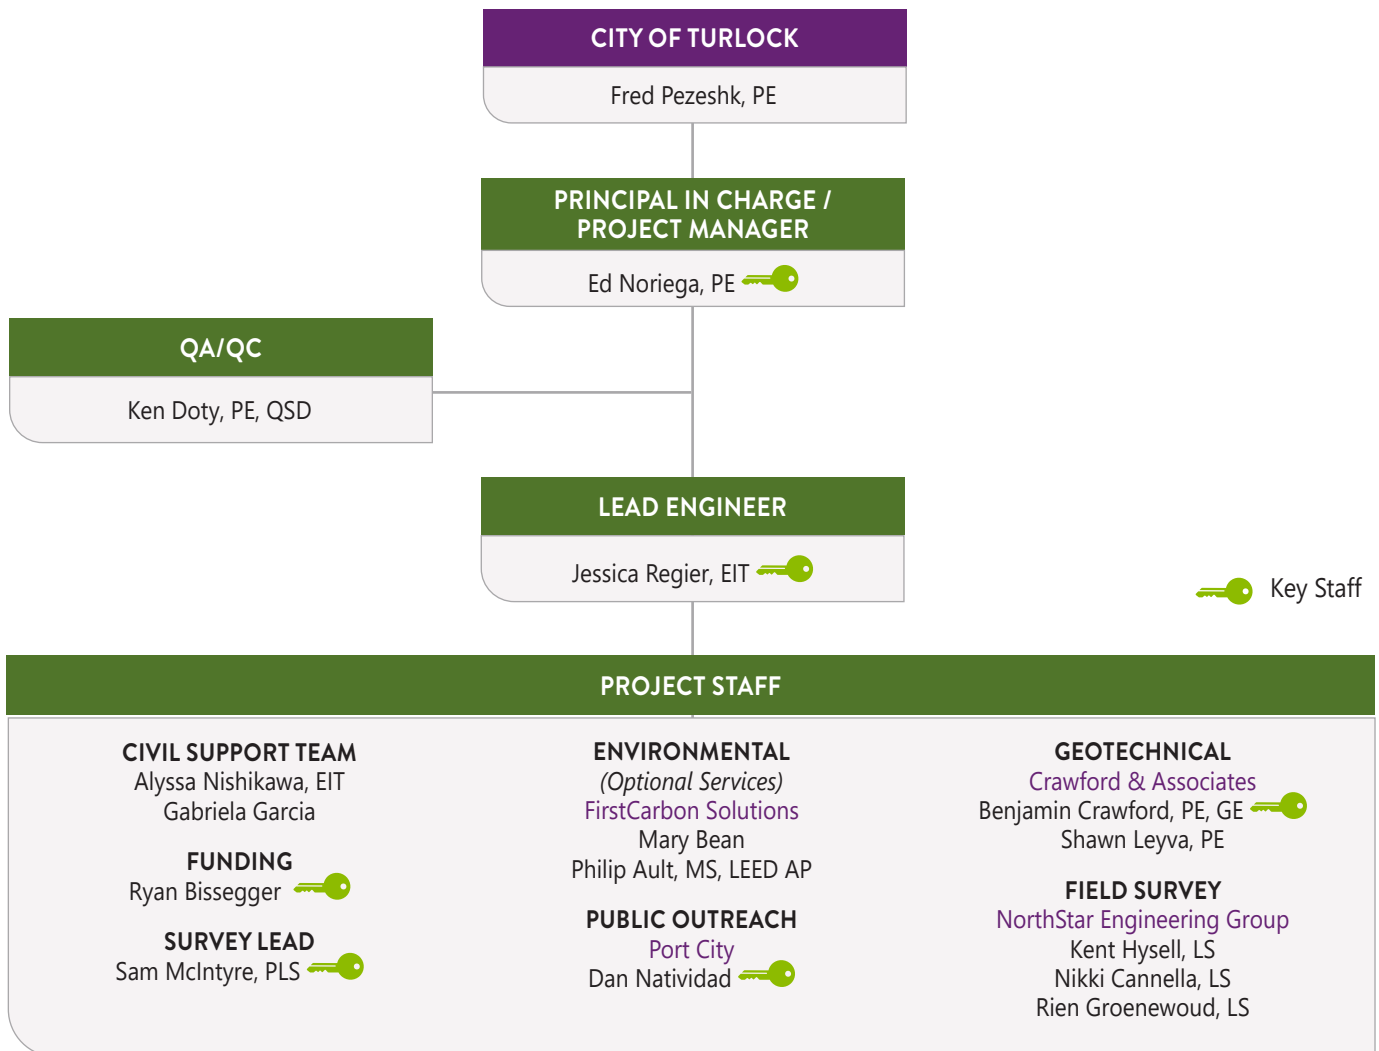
CITY OF TURLOCK
Fred Pezeshk, PE

PRINCIPAL IN CHARGE / PROJECT MANAGER
Ed Noriega, PE

QA/QC
Ken Doty, PE, QSD

LEAD ENGINEER
Jessica Regier, EIT

Key Staff

PROJECT STAFF

CIVIL SUPPORT TEAM
Alyssa Nishikawa, EIT
Gabriela Garcia

FUNDING
Ryan Bissegger

SURVEY LEAD
Sam McIntyre, PLS

ENVIRONMENTAL
(Optional Services)
FirstCarbon Solutions
Mary Bean
Philip Ault, MS, LEED AP

PUBLIC OUTREACH
Port City
Dan Natividad

GEOTECHNICAL
Crawford & Associates
Benjamin Crawford, PE, GE
Shawn Leyva, PE

FIELD SURVEY
NorthStar Engineering Group
Kent Hysell, LS
Nikki Cannella, LS
Rien Groenewoud, LS